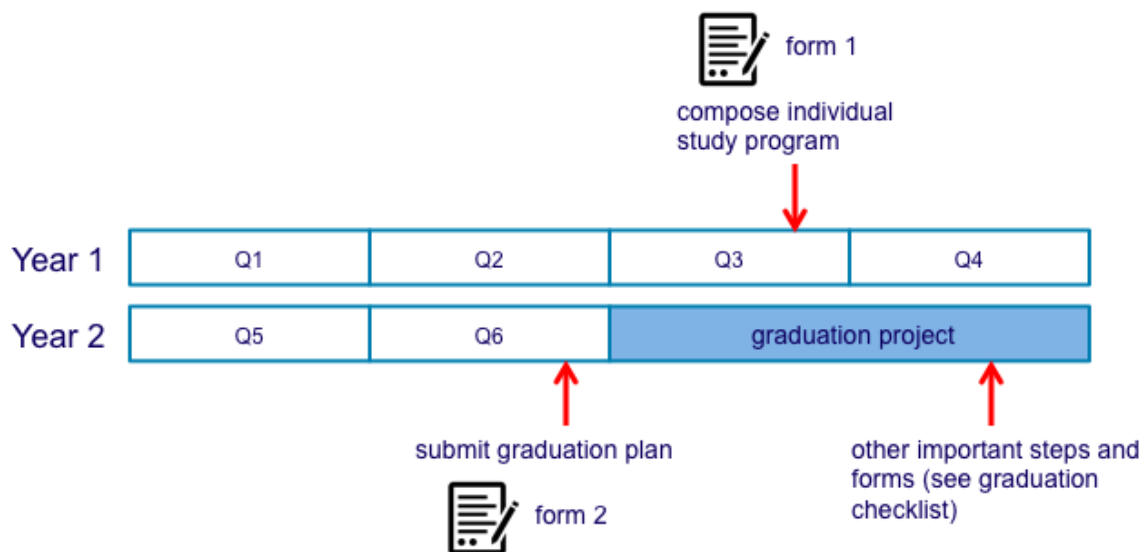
form 1

compose individual study program

Year 1

| Q1 | Q2 | Q3 | Q4 |
|---|---|---|---|

Year 2

| Q5 | Q6 | graduation project |
|---|---|---|

submit graduation plan

form 2

other important steps and forms (see graduation checklist)